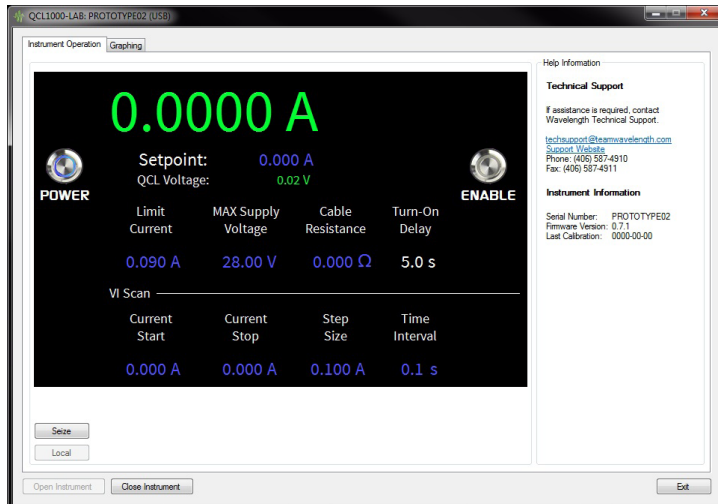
QCL1000-LAB: PROTOTYPE02 (USB)

Instrument Operation | Graphing

0.0000 A

Setpoint: 0.000 A
QCL Voltage: 0.02 V

POWER

ENABLE

Limit Current | MAX Supply Voltage | Cable Resistance | Turn-On Delay
0.090 A | 28.00 V | 0.000 Ω | 5.0 s

VI Scan

Current Start | Current Stop | Step Size | Time Interval
0.000 A | 0.000 A | 0.100 A | 0.1 s

Seize
Local

Help Information

Technical Support

If assistance is required, contact Wavelength Technical Support.

techsupport@teamwavelength.com
Support Website
Phone: (406) 587-4910
Fax: (406) 587-4911

Instrument Information

Serial Number: PROTOTYPE02
Firmware Version: 0.7.1
Last Calibration: 0000-00-00

Open Instrument
Close Instrument
Exit